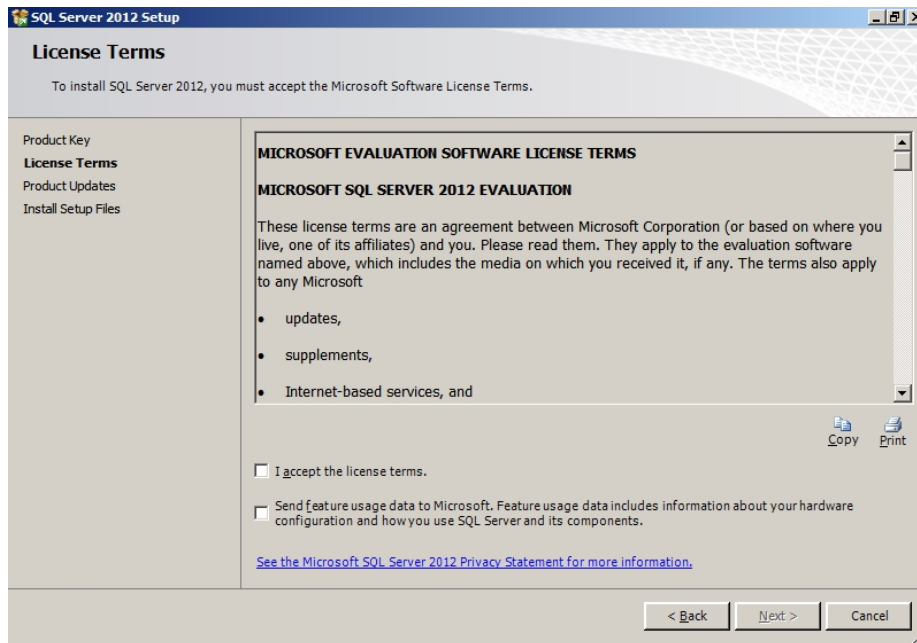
SQL Server 2012 Setup

License Terms

To install SQL Server 2012, you must accept the Microsoft Software License Terms.

Product Key
License Terms
Product Updates
Install Setup Files

MICROSOFT EVALUATION SOFTWARE LICENSE TERMS

MICROSOFT SQL SERVER 2012 EVALUATION

These license terms are an agreement between Microsoft Corporation (or based on where you live, one of its affiliates) and you. Please read them. They apply to the evaluation software named above, which includes the media on which you received it, if any. The terms also apply to any Microsoft

• updates,

• supplements,

• Internet-based services, and

Copy Print

I accept the license terms.

Send feature usage data to Microsoft. Feature usage data includes information about your hardware configuration and how you use SQL Server and its components.

See the Microsoft SQL Server 2012 Privacy Statement for more information.

< Back Next > Cancel